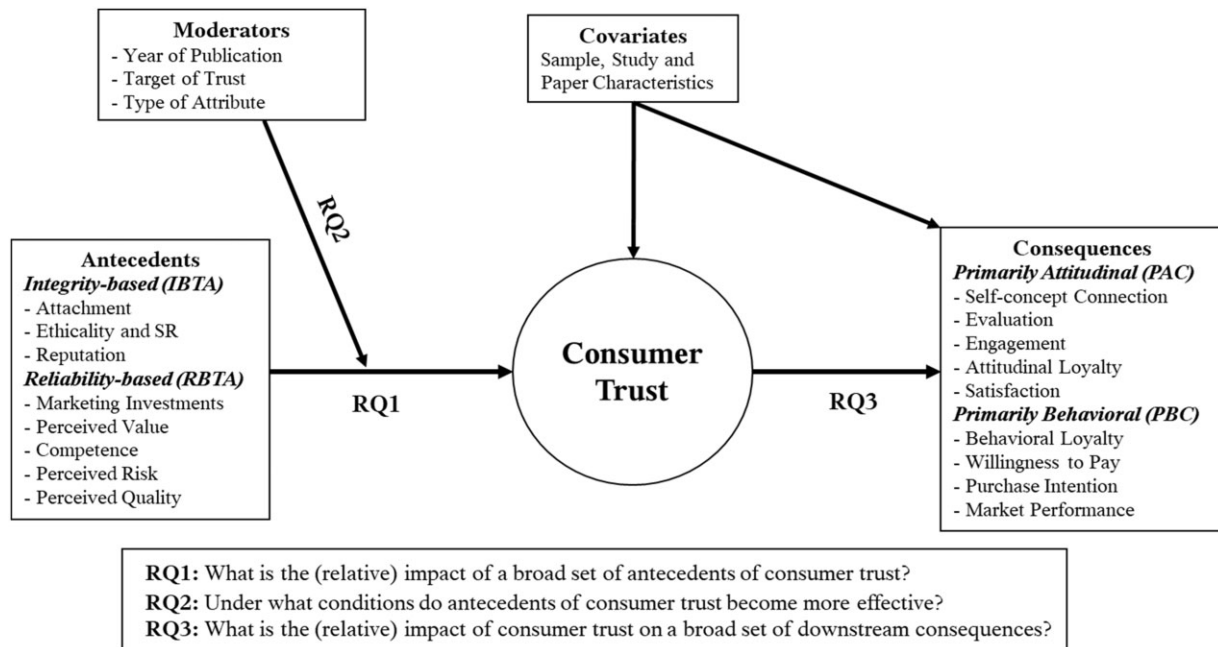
**Moderators**
- Year of Publication
- Target of Trust
- Type of Attribute

**Covariates**
Sample, Study and Paper Characteristics

RQ2

**Antecedents**
***Integrity-based (IBTA)***
- Attachment
- Ethicality and SR
- Reputation
***Reliability-based (RBTA)***
- Marketing Investments
- Perceived Value
- Competence
- Perceived Risk
- Perceived Quality

RQ1

**Consumer Trust**

RQ3

**Consequences**
***Primarily Attitudinal (PAC)***
- Self-concept Connection
- Evaluation
- Engagement
- Attitudinal Loyalty
- Satisfaction
***Primarily Behavioral (PBC)***
- Behavioral Loyalty
- Willingness to Pay
- Purchase Intention
- Market Performance

**RQ1:** What is the (relative) impact of a broad set of antecedents of consumer trust?
**RQ2:** Under what conditions do antecedents of consumer trust become more effective?
**RQ3:** What is the (relative) impact of consumer trust on a broad set of downstream consequences?